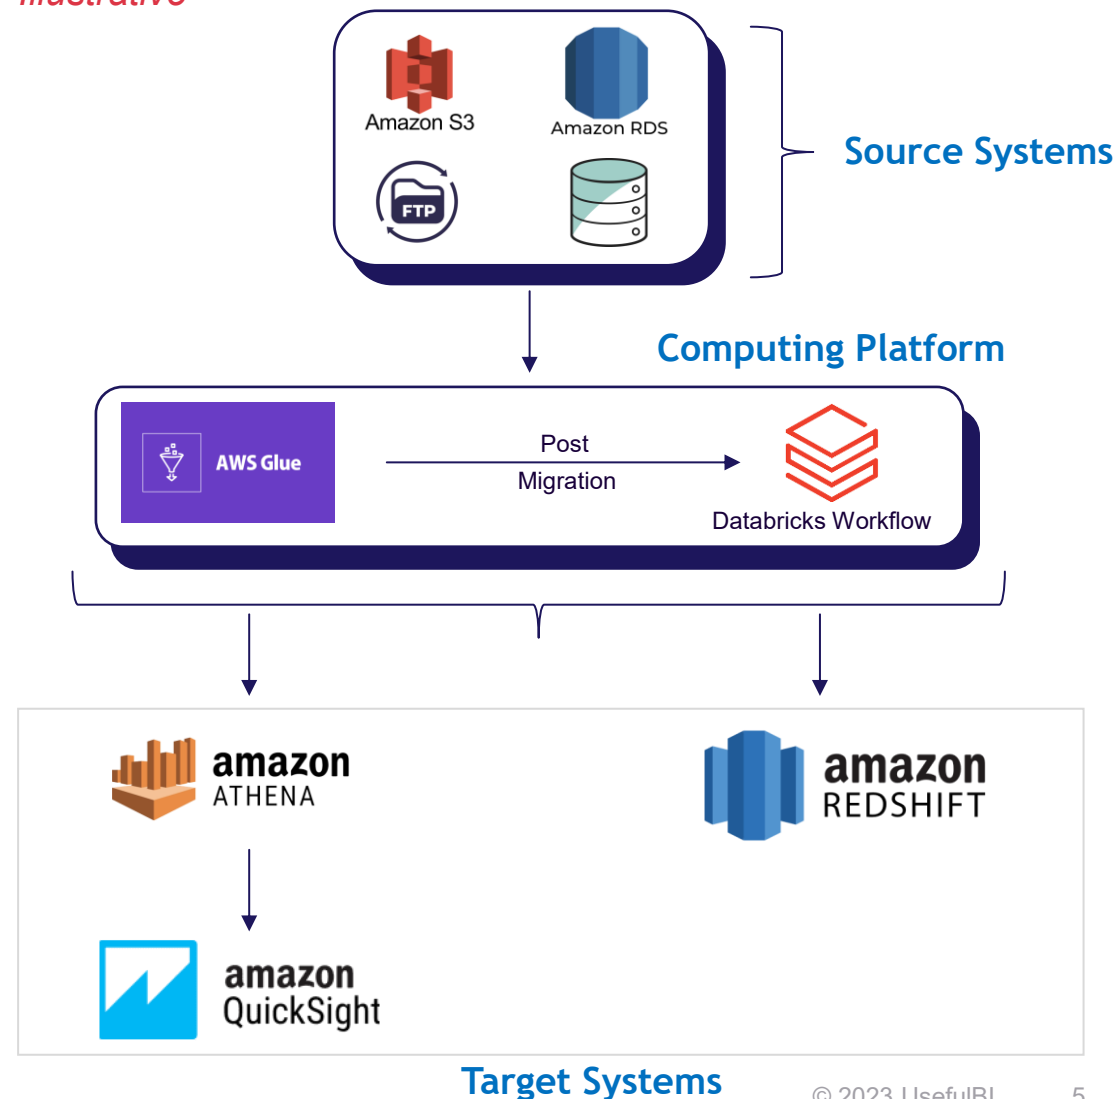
Illustrative

Amazon S3

Amazon RDS

FTP

Source Systems

Computing Platform

AWS Glue

Post
Migration

Databricks Workflow

amazon
ATHENA

amazon
REDSHIFT

amazon
QuickSight

Target Systems

© 2023 UsefulBI 5